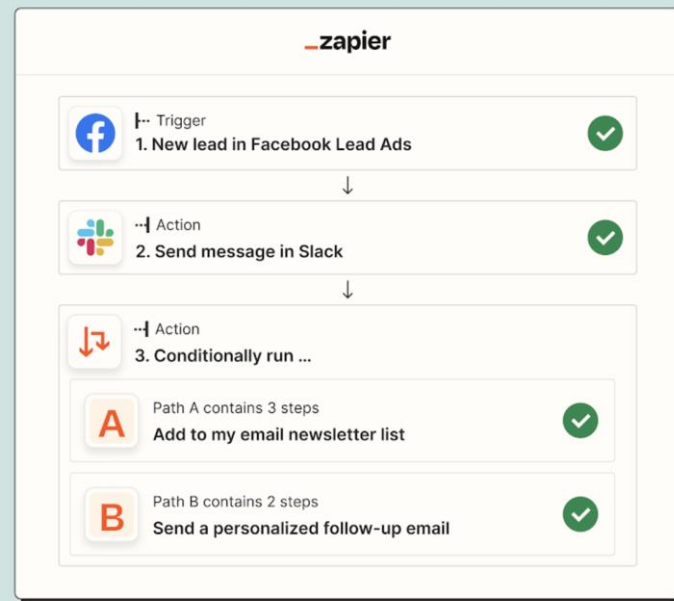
_zapier

Trigger
1. New lead in Facebook Lead Ads

Action
2. Send message in Slack

Action
3. Conditionally run ...

A
Path A contains 3 steps
Add to my email newsletter list

B
Path B contains 2 steps
Send a personalized follow-up email